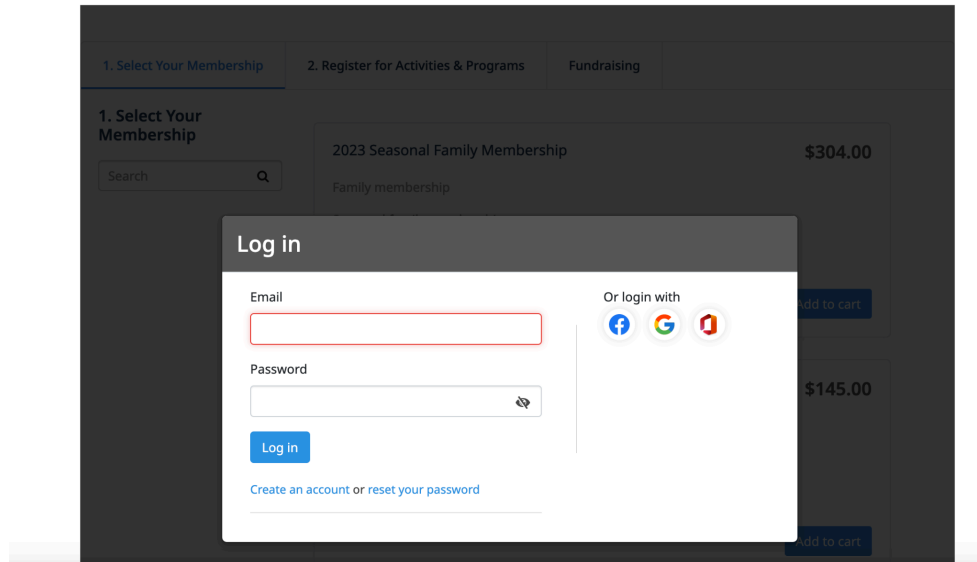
1. Select Your Membership
2. Register for Activities & Programs
Fundraising

1. Select Your Membership

Search

2023 Seasonal Family Membership
$304.00
Family membership

Add to cart

$145.00

Add to cart

Log in

Email

Password

Log in

Create an account or reset your password

Or login with